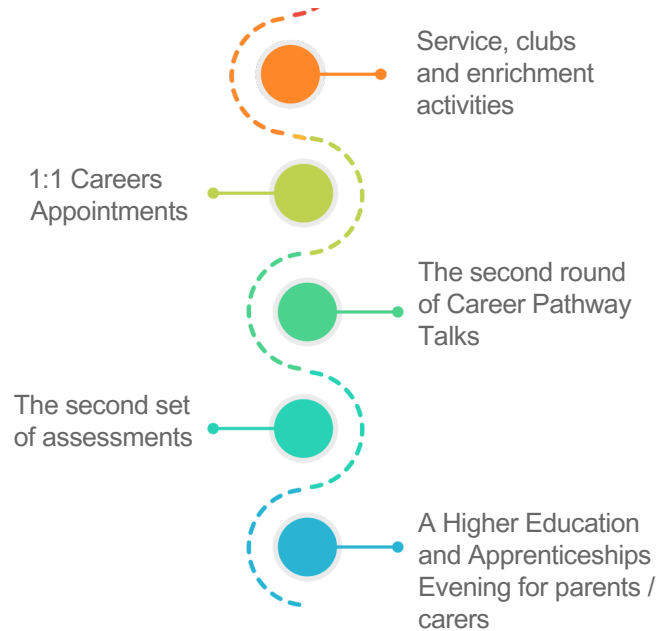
Service, clubs and enrichment activities

1:1 Careers Appointments

The second round of Career Pathway Talks

The second set of assessments

A Higher Education and Apprenticeships Evening for parents / carers